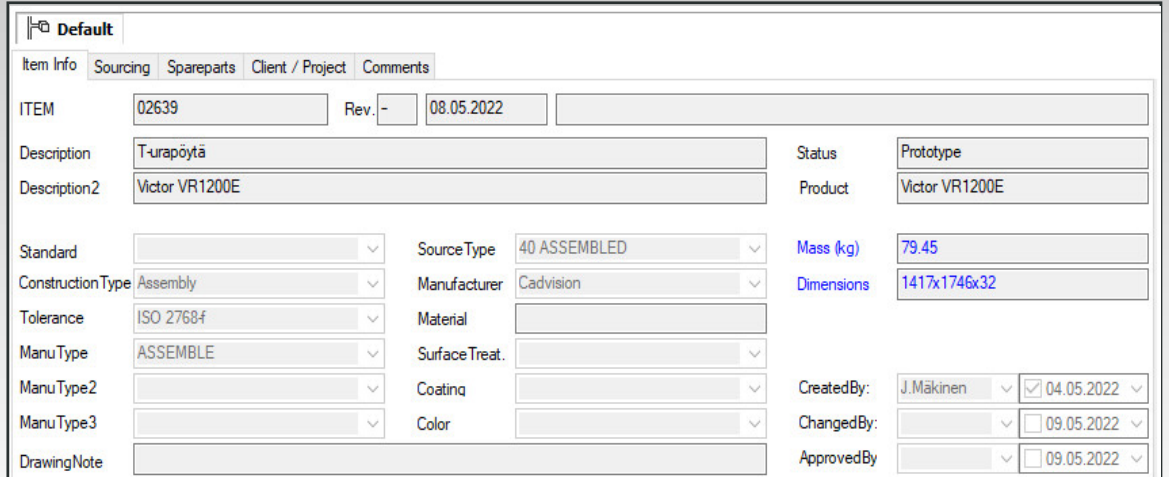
Default

Item Info | Sourcing | Spareparts | Client / Project | Comments

ITEM 02639 Rev. - 08.05.2022

Description T-urapöytä
Status Prototype

Description2 Victor VR1200E
Product Victor VR1200E

Standard
SourceType 40 ASSEMBLED
Mass (kg) 79.45

ConstructionType Assembly
Manufacturer Cadvision
Dimensions 1417x1746x32

Tolerance ISO 2768-f
Material

ManuType ASSEMBLE
SurfaceTreat.

ManuType2
Coating
CreatedBy: J.Mäkinen 04.05.2022

ManuType3
Color
ChangedBy: 09.05.2022

DrawingNote
ApprovedBy 09.05.2022